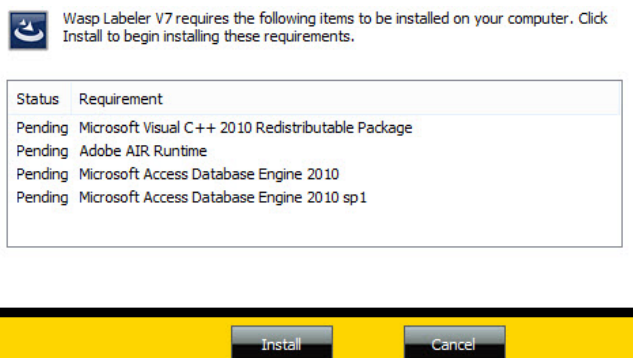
Wasp Labeler V7 requires the following items to be installed on your computer. Click Install to begin installing these requirements.

| Status | Requirement |
|---|---|
| Pending | Microsoft Visual C++ 2010 Redistributable Package |
| Pending | Adobe AIR Runtime |
| Pending | Microsoft Access Database Engine 2010 |
| Pending | Microsoft Access Database Engine 2010 sp1 |

Install

Cancel